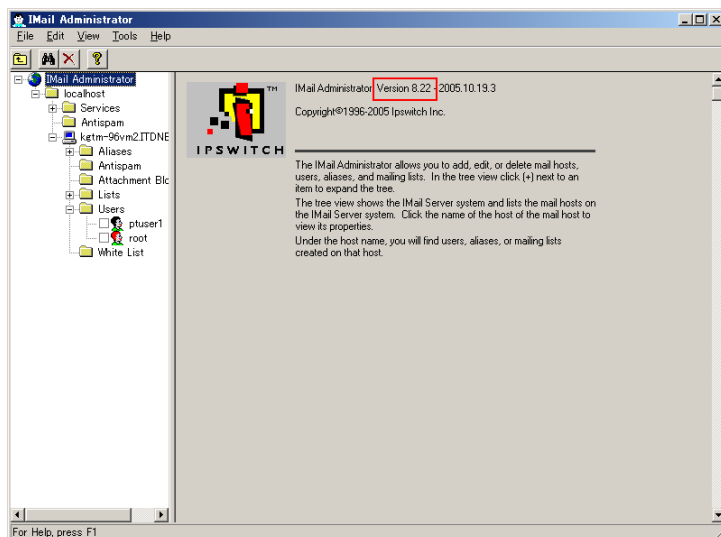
IMail Administrator

File Edit View Tools Help

IMail Administrator
localhost
Services
Antispam
kgtm-96vm2.ITDNE
Aliases
Antispam
Attachment Blc
Lists
Users
ptuser1
root
White List

TM
IPSWITCH

IMail Administrator Version 8.22 - 2005.10.19.3

Copyright©1996-2005 Ipswitch Inc.

The IMail Administrator allows you to add, edit, or delete mail hosts, users, aliases, and mailing lists. In the tree view click (+) next to an item to expand the tree.

The tree view shows the IMail Server system and lists the mail hosts on the IMail Server system. Click the name of the host of the mail host to view its properties.

Under the host name, you will find users, aliases, or mailing lists created on that host.

For Help, press F1